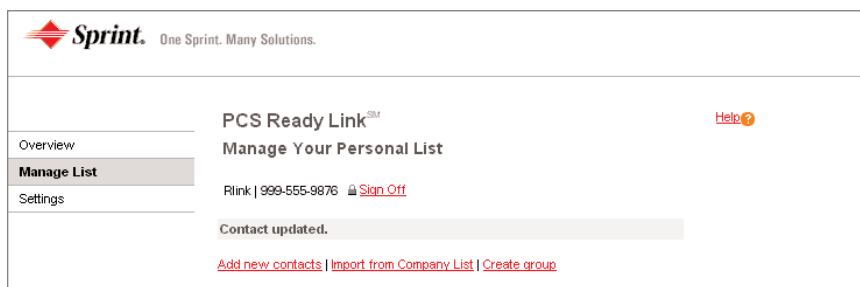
Sprint. One Sprint. Many Solutions.

PCS Ready Link$^{SM}$

Manage Your Personal List

Help

Overview

Manage List

Settings

Rlink | 999-555-9876 Sign Off

Contact updated.

Add new contacts | Import from Company List | Create group